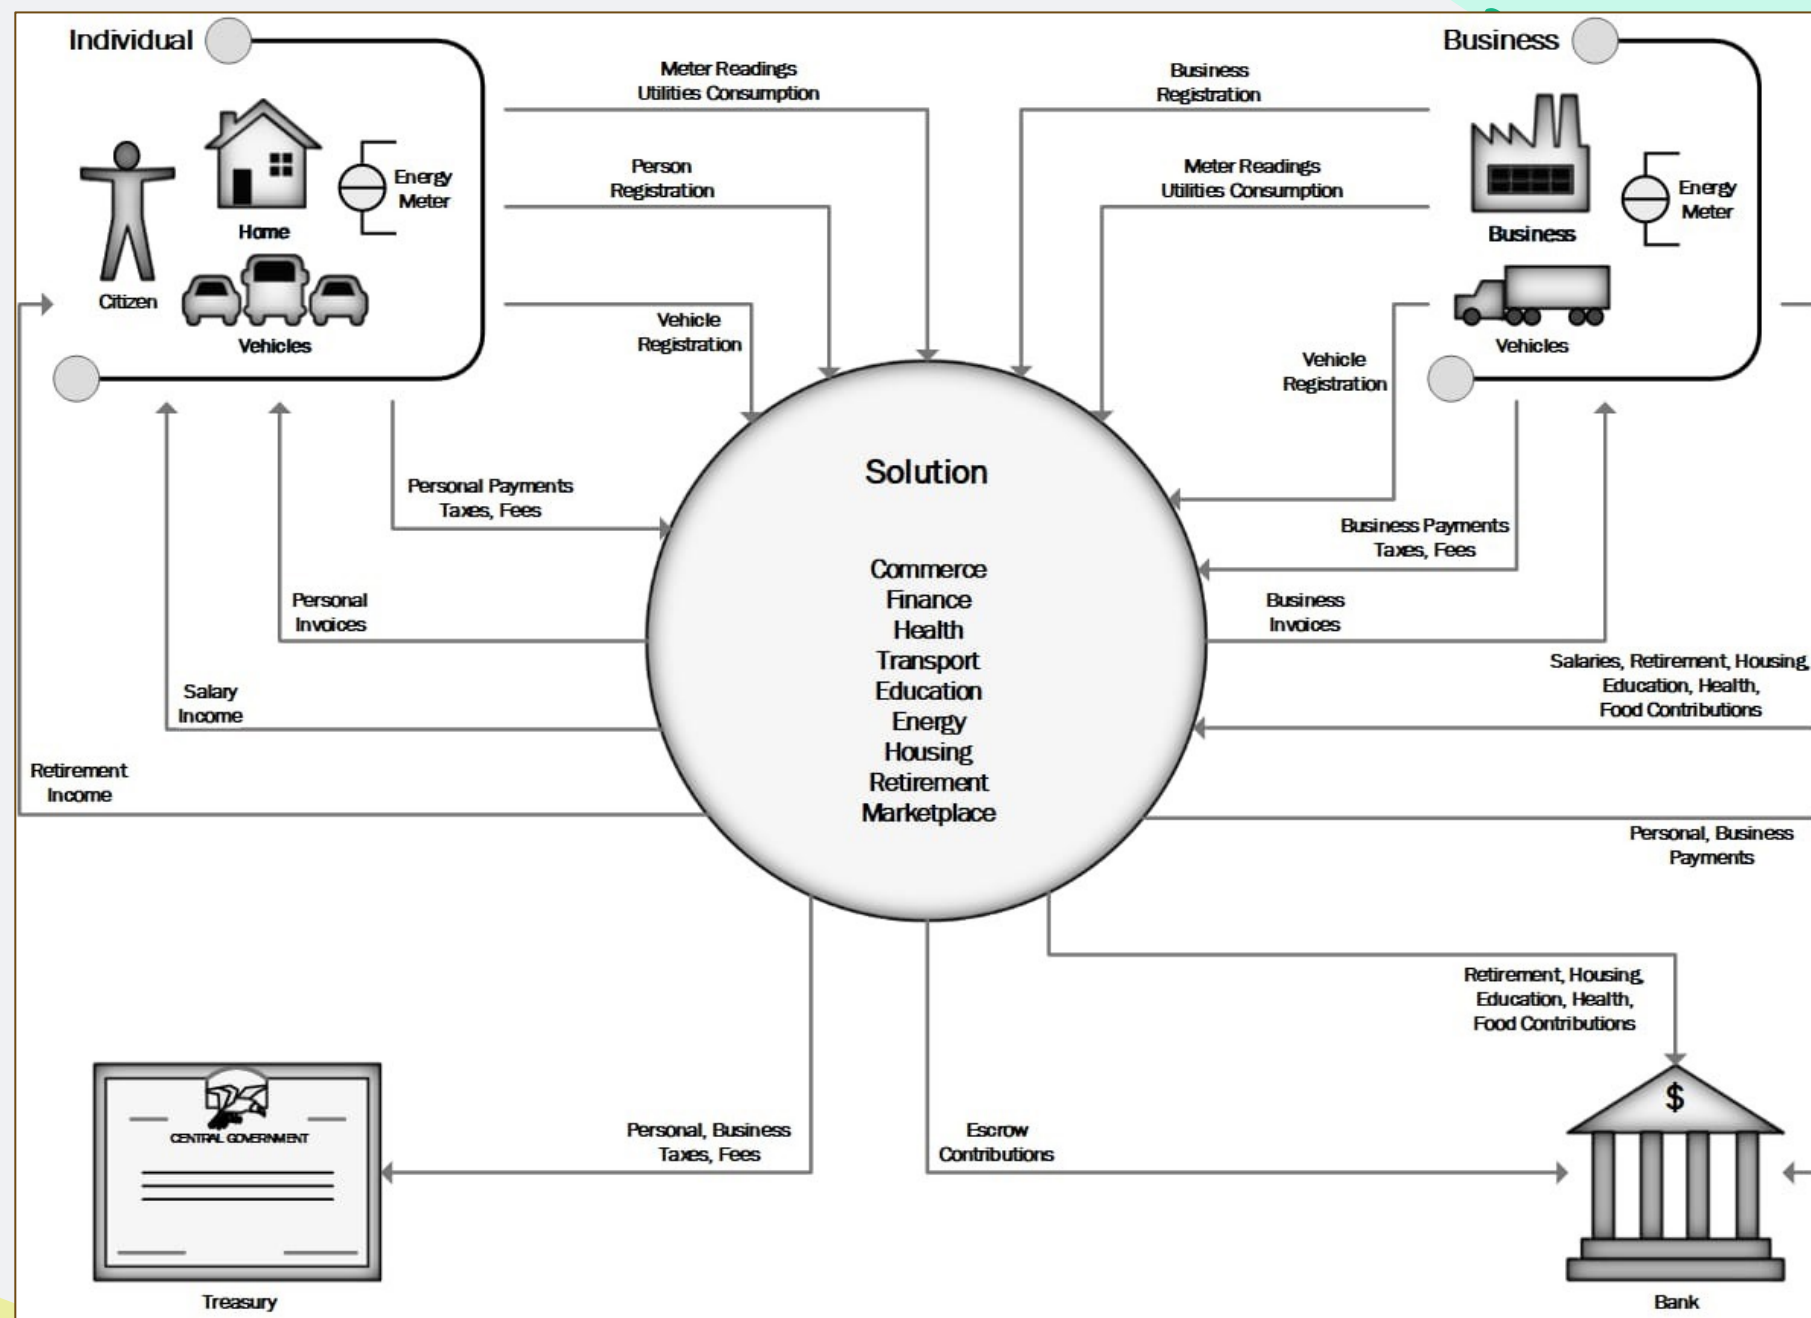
Individual

Citizen

Home

Energy Meter

Vehicles

Meter Readings Utilities Consumption

Person Registration

Vehicle Registration

Business Registration

Meter Readings Utilities Consumption

Business

Business

Energy Meter

Vehicles

Vehicle Registration

Personal Payments Taxes, Fees

Personal Invoices

Salary Income

Retirement Income

Solution

Commerce
Finance
Health
Transport
Education
Energy
Housing
Retirement
Marketplace

Business Payments Taxes, Fees

Business Invoices

Salaries, Retirement, Housing, Education, Health, Food Contributions

Personal, Business Payments

Retirement, Housing, Education, Health, Food Contributions

$

CENTRAL GOVERNMENT

Treasury

Personal, Business Taxes, Fees

Escrow Contributions

Bank